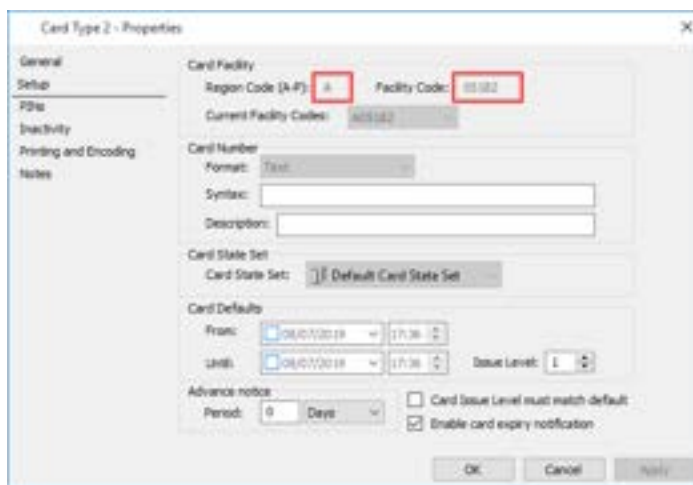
Card Type 2 - Properties

×

General
Setup
PINs
Inactivity
Printing and Encoding
Notes

Card Facility
Region Code (A-P): A
Facility Code: 05182
Current Facility Codes: A05182

Card Number
Format: Text
Syntax:
Description:

Card State Set
Card State Set: Default Card State Set

Card Defaults
From: 08/07/2019 17:36
Until: 08/07/2019 17:36
Issue Level: 1

Advance notice
Period: 0 Days

Card Issue Level must match default
Enable card expiry notification

OK
Cancel
Apply